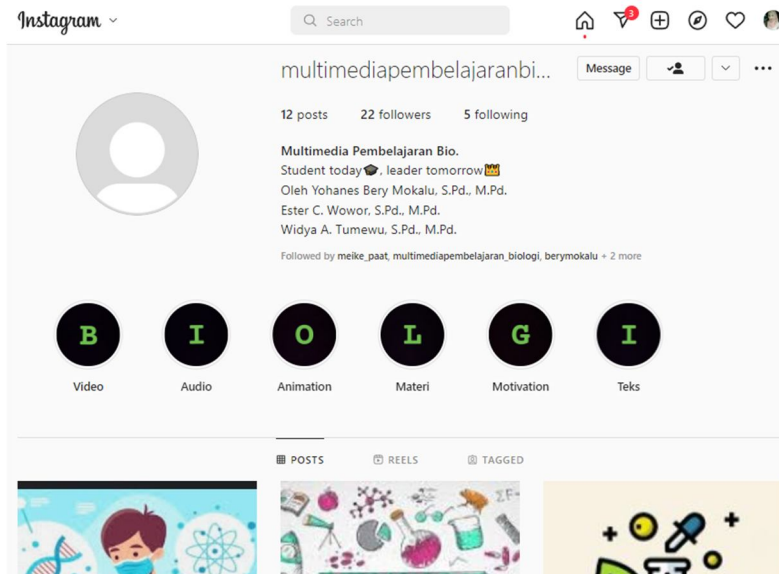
Instagram

Search

3

multimediapembelajaranbi...

Message

12 posts 22 followers 5 following

Multimedia Pembelajaran Bio.
Student today🎓, leader tomorrow👑
Oleh Yohanes Bery Mokalu, S.Pd., M.Pd.
Ester C. Wowor, S.Pd., M.Pd.
Widya A. Tumewu, S.Pd., M.Pd.

Followed by meike_paat, multimediapembelajaran_biologi, berymokalu + 2 more

B Video
I Audio
O Animation
L Materi
G Motivation
I Teks

POSTS REELS TAGGED